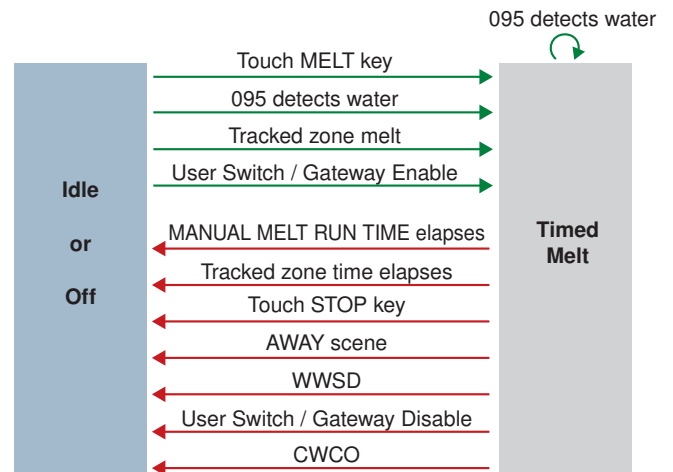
095 detects water

Idle

or

Off

Touch MELT key

095 detects water

Tracked zone melt

User Switch / Gateway Enable

MANUAL MELT RUN TIME elapses

Tracked zone time elapses

Touch STOP key

AWAY scene

WWSD

User Switch / Gateway Disable

CWCO

Timed Melt